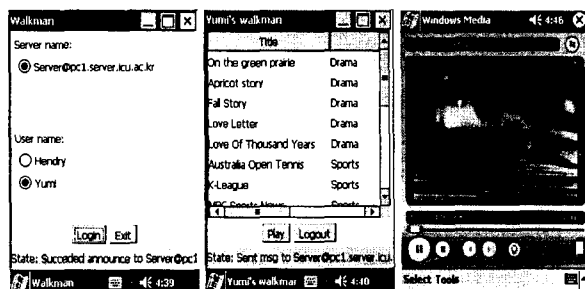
Walkman

Server name:

Server@pc1.server.icu.ac.kr

User name:

Hendry

Yumi

Login Exit

State: Succeded announce to Server@pc1

Walkman 4:39

Yumi's walkman

| Title | |
|---|---|
| On the green prairie | Drama |
| Apricot story | Drama |
| Fall Story | Drama |
| Love Letter | Drama |
| Love Of Thousand Years | Drama |
| Australia Open Tennis | Sports |
| K-League | Sports |
| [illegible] | Sports |

Play Logout

State: Sent msg to Server@pc1.server.icu.

Yumi's walkman 4:40

Windows Media 4:46

Select Tools